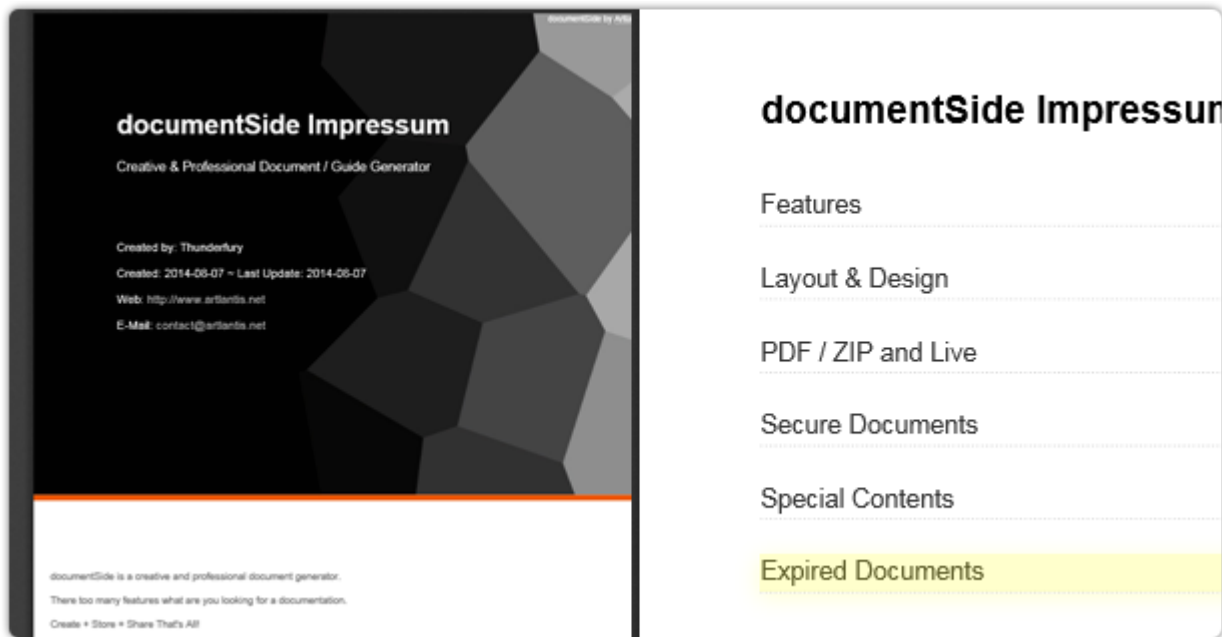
documentSide by Art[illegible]

documentSide Impressum

Creative & Professional Document / Guide Generator

Created by: Thunderfury

Created: 2014-08-07 ~ Last Update: 2014-08-07

Web: http://www.artlantis.net

E-Mail: contact@artlantis.net

documentSide is a creative and professional document generator.

There too many features what are you looking for a documentation.

Create + Store + Share That's All!

documentSide Impressun

Features

Layout & Design

PDF / ZIP and Live

Secure Documents

Special Contents

Expired Documents